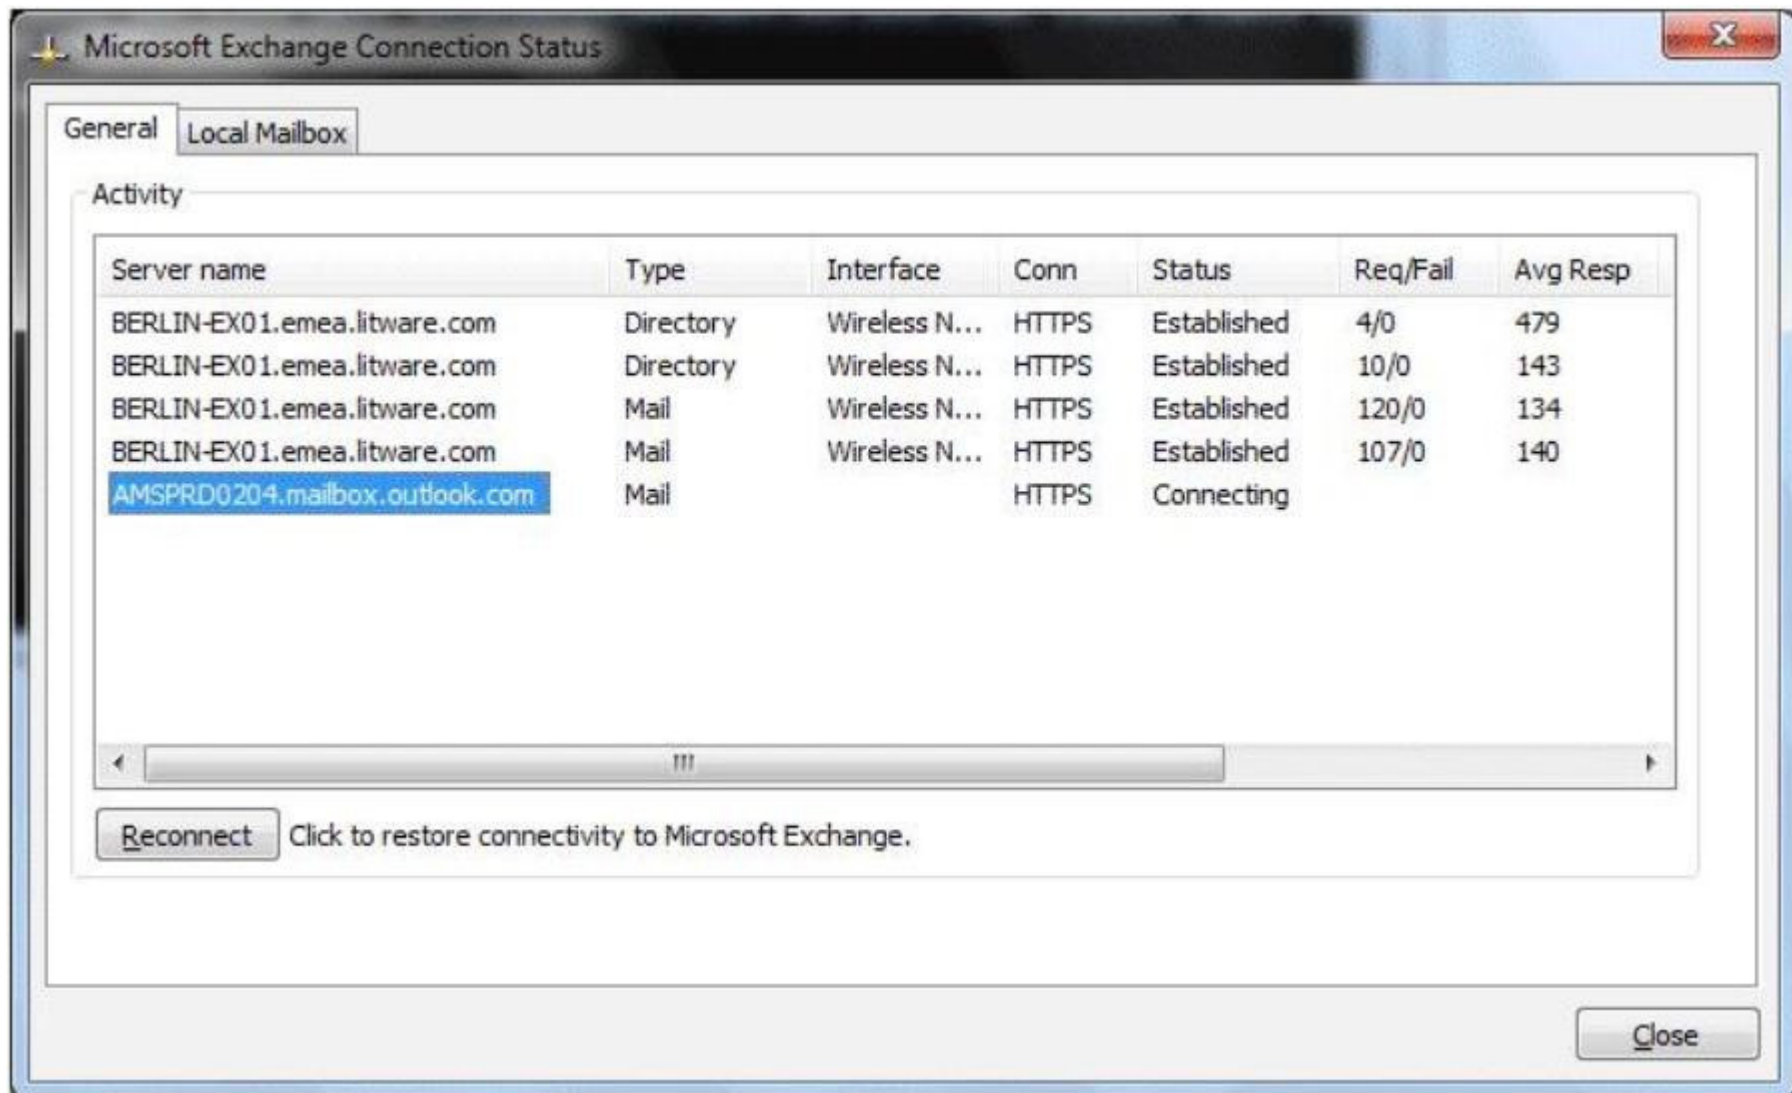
Microsoft Exchange Connection Status

General | Local Mailbox

Activity

| Server name | Type | Interface | Conn | Status | Req/Fail | Avg Resp |
|---|---|---|---|---|---|---|
| BERLIN-EX01.emea.litware.com | Directory | Wireless N... | HTTPS | Established | 4/0 | 479 |
| BERLIN-EX01.emea.litware.com | Directory | Wireless N... | HTTPS | Established | 10/0 | 143 |
| BERLIN-EX01.emea.litware.com | Mail | Wireless N... | HTTPS | Established | 120/0 | 134 |
| BERLIN-EX01.emea.litware.com | Mail | Wireless N... | HTTPS | Established | 107/0 | 140 |
| AMSPRD0204.mailbox.outlook.com | Mail | | HTTPS | Connecting | | |

Reconnect Click to restore connectivity to Microsoft Exchange.

Close